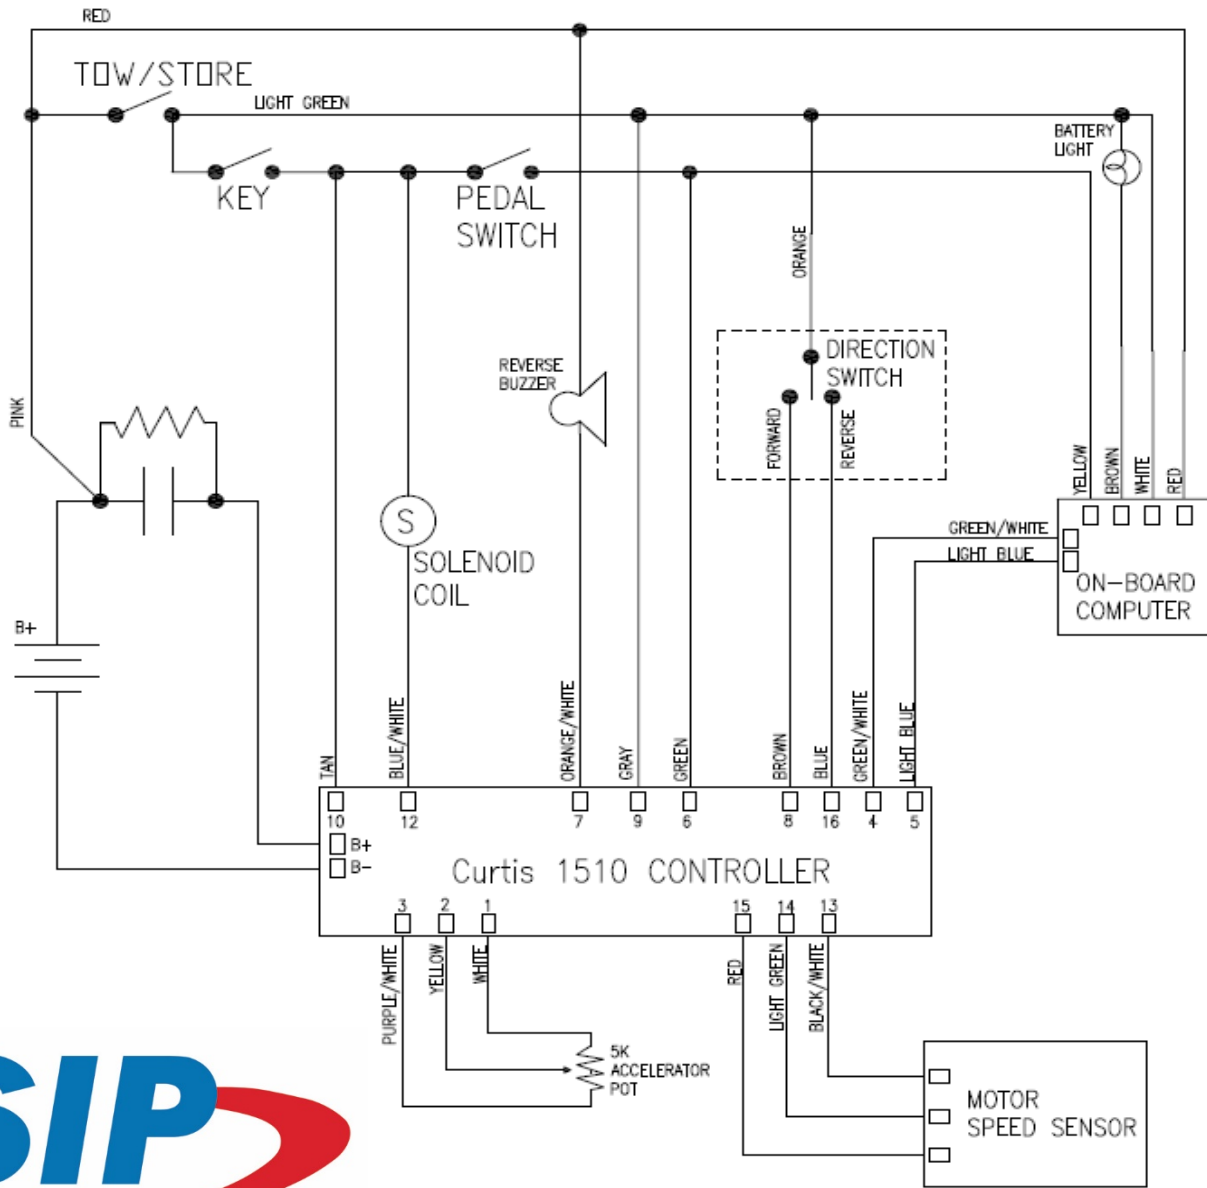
RED

TOW/STORE

LIGHT GREEN

BATTERY LIGHT

KEY

PEDAL SWITCH

ORANGE

REVERSE BUZZER

DIRECTION SWITCH

FORWARD

REVERSE

PINK

YELLOW

BROWN

WHITE

RED

GREEN/WHITE

LIGHT BLUE

ON-BOARD COMPUTER

S

SOLENOID COIL

B+

TAN

BLUE/WHITE

ORANGE/WHITE

GRAY

GREEN

BROWN

BLUE

GREEN/WHITE

LIGHT BLUE

10

12

7

9

6

8

16

4

5

B+

B-

Curtis 1510 CONTROLLER

3

2

1

15

14

13

PURPLE/WHITE

YELLOW

WHITE

RED

LIGHT GREEN

BLACK/WHITE

5K ACCELERATOR POT

MOTOR SPEED SENSOR

SIP